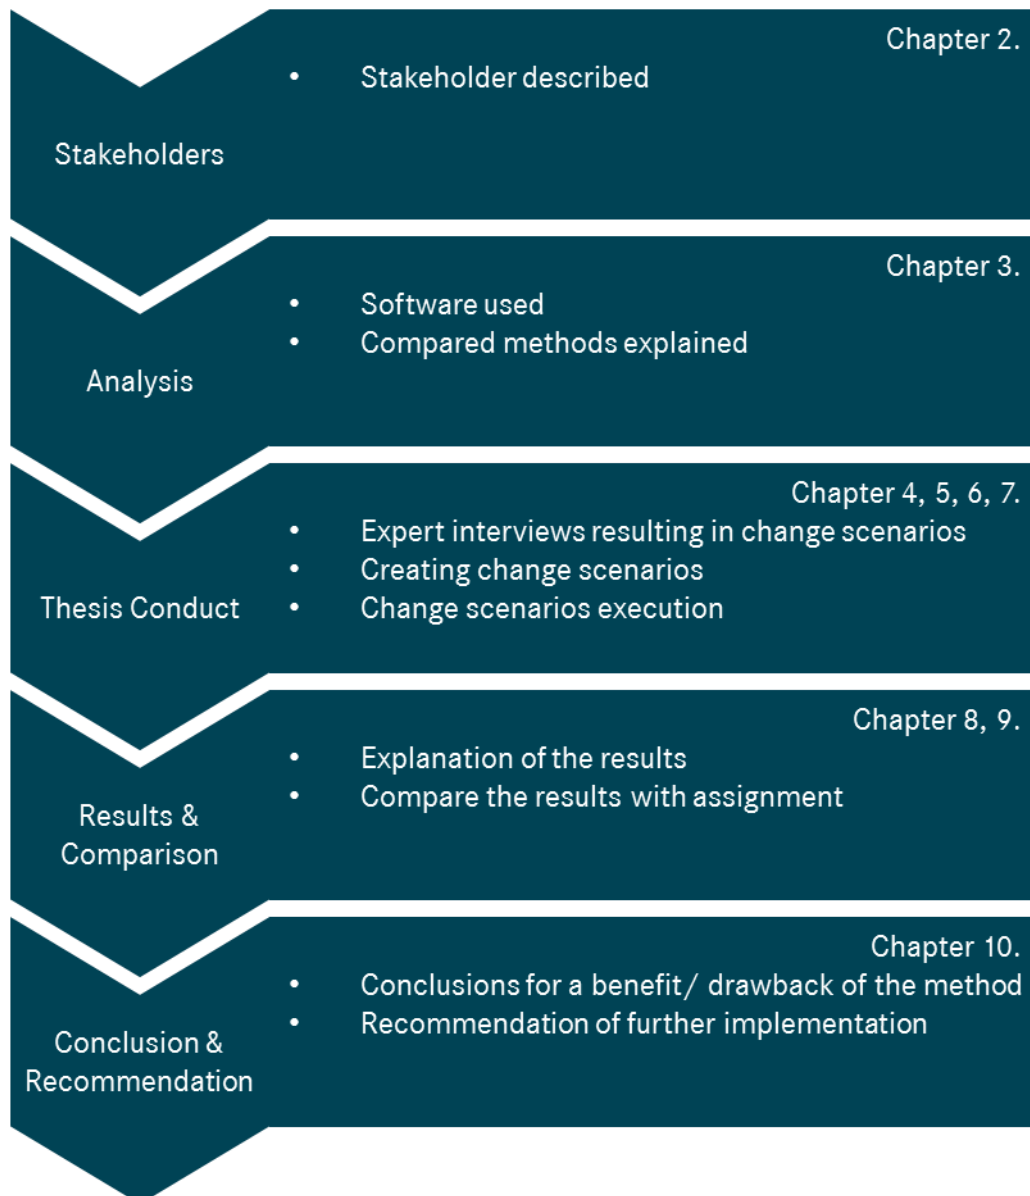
Stakeholders

Chapter 2.
- Stakeholder described

Analysis

Chapter 3.
- Software used
- Compared methods explained

Thesis Conduct

Chapter 4, 5, 6, 7.
- Expert interviews resulting in change scenarios
- Creating change scenarios
- Change scenarios execution

Results & Comparison

Chapter 8, 9.
- Explanation of the results
- Compare the results with assignment

Conclusion & Recommendation

Chapter 10.
- Conclusions for a benefit/ drawback of the method
- Recommendation of further implementation